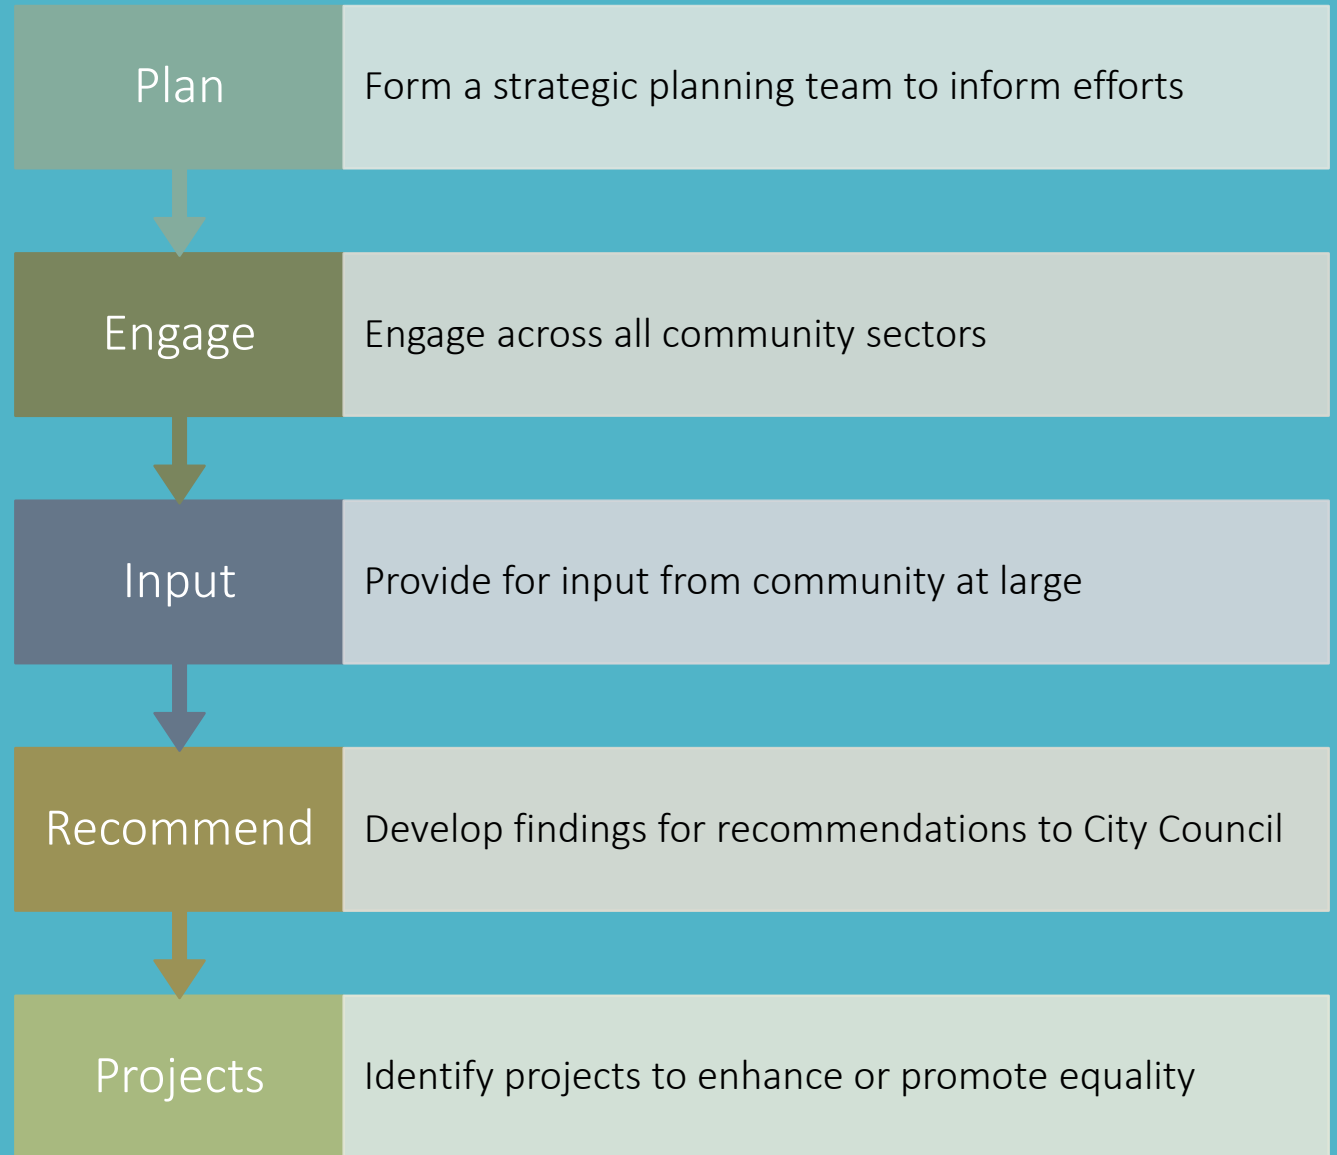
Plan

Form a strategic planning team to inform efforts

Engage

Engage across all community sectors

Input

Provide for input from community at large

Recommend

Develop findings for recommendations to City Council

Projects

Identify projects to enhance or promote equality